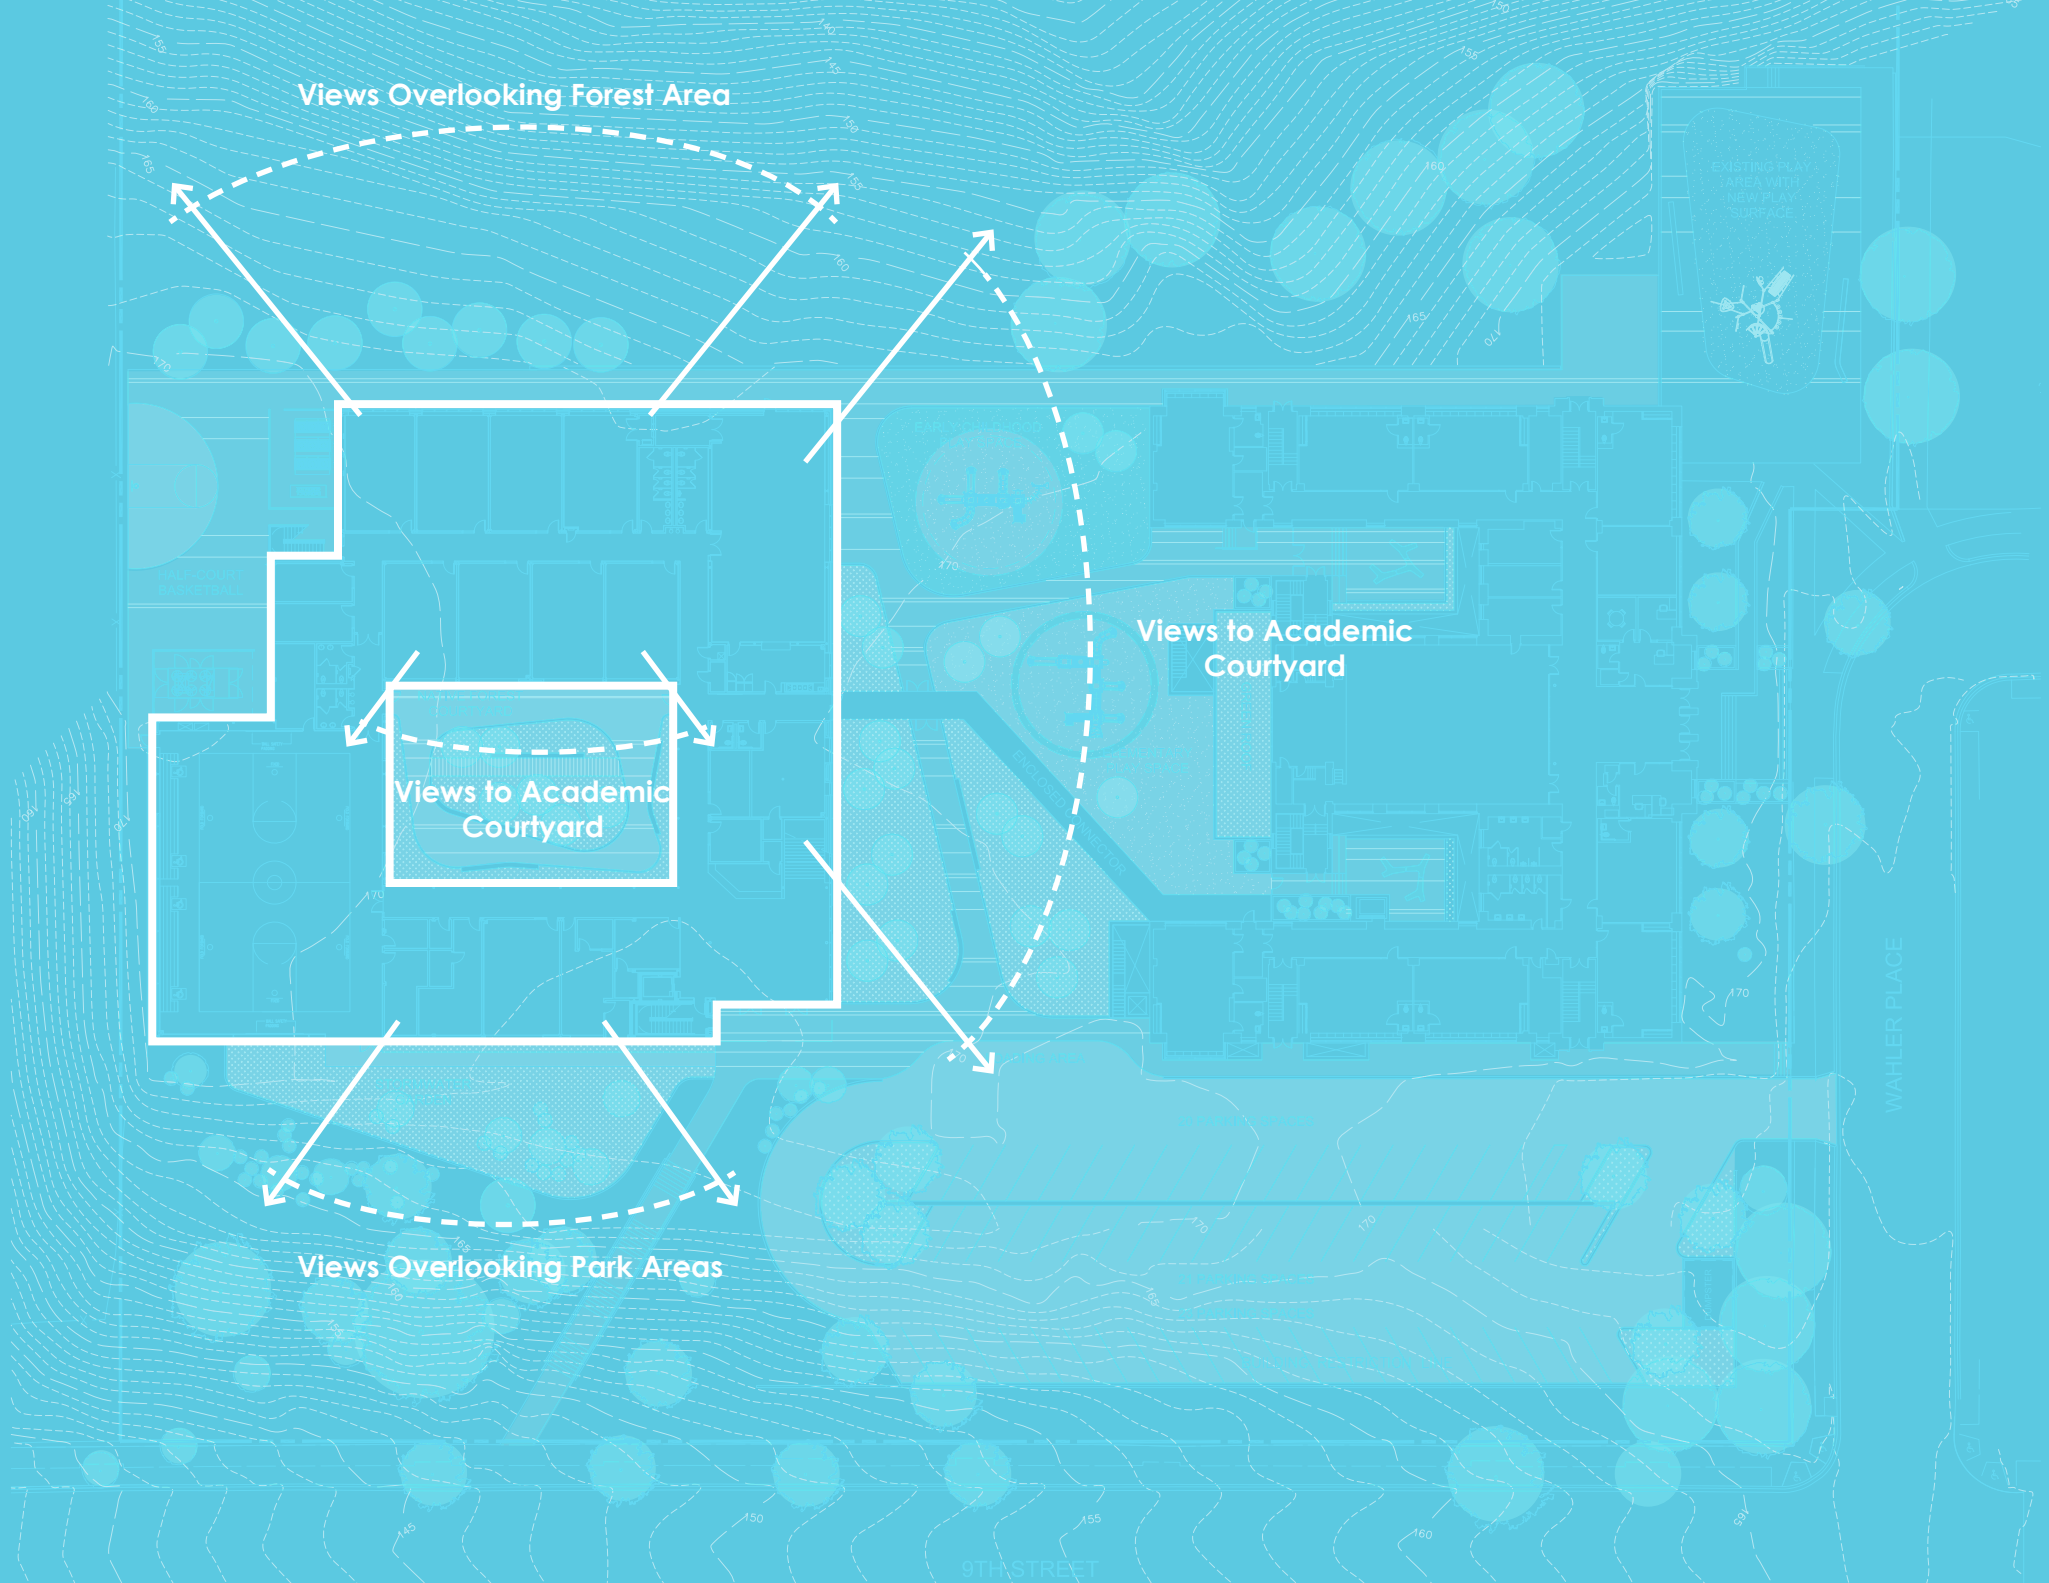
Views Overlooking Forest Area

EXISTING PLAY AREA WITH NEW PLAY SURFACE

Views to Academic Courtyard

HALF COURT BASKETBALL

Views to Academic Courtyard

Views Overlooking Park Areas

WAHLER PLACE

9TH STREET